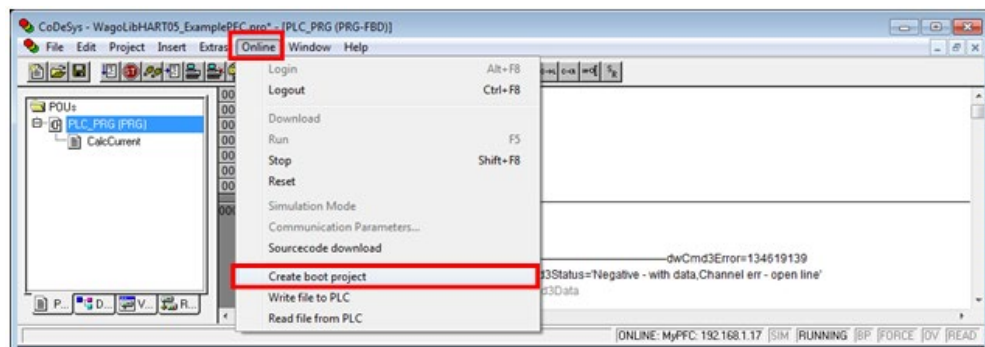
CoDeSys - WagoLibHART05_ExamplePFC.pro* - [PLC_PRG (PRG-FBD)]

File Edit Project Insert Extras Online Window Help

POUs
PLC_PRG (PRG)
CalcCurrent

Login Alt+F8
Logout Ctrl+F8
Download
Run F5
Stop Shift+F8
Reset
Simulation Mode
Communication Parameters...
Sourcecode download
Create boot project
Write file to PLC
Read file from PLC

dwCmd3Error=134619139
d3Status='Negative - with data,Channel err - open line'
d3Data

P... D... V... R...

ONLINE: MyPFC: 192.168.1.17 SIM RUNNING BP FORCE OV READ